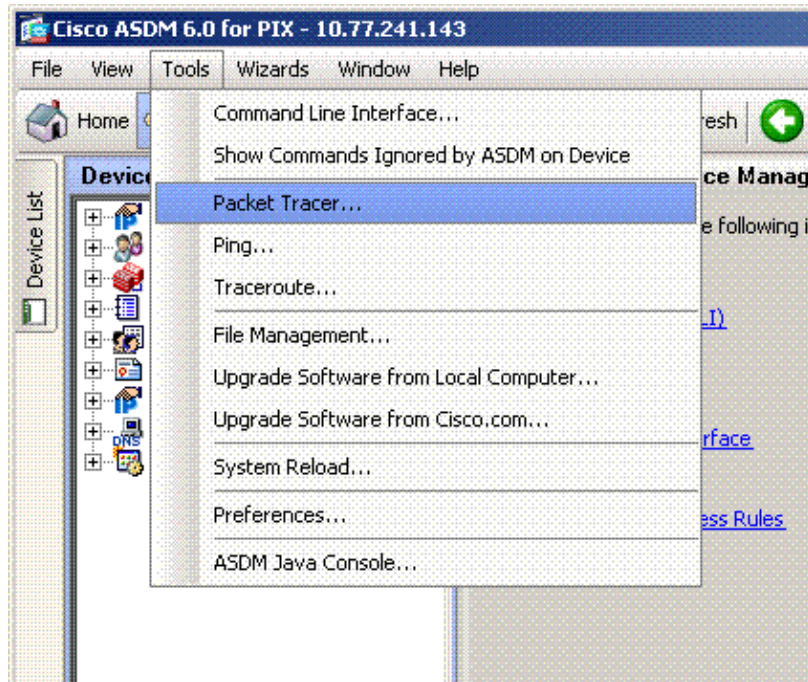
Cisco ASDM 6.0 for PIX - 10.77.241.143

File View Tools Wizards Window Help

Home

resh

Device List

Device

ce Manag

e following i

I)

rface

ess Rules

DNS

Command Line Interface...
Show Commands Ignored by ASDM on Device
Packet Tracer...
Ping...
Traceroute...
File Management...
Upgrade Software from Local Computer...
Upgrade Software from Cisco.com...
System Reload...
Preferences...
ASDM Java Console...